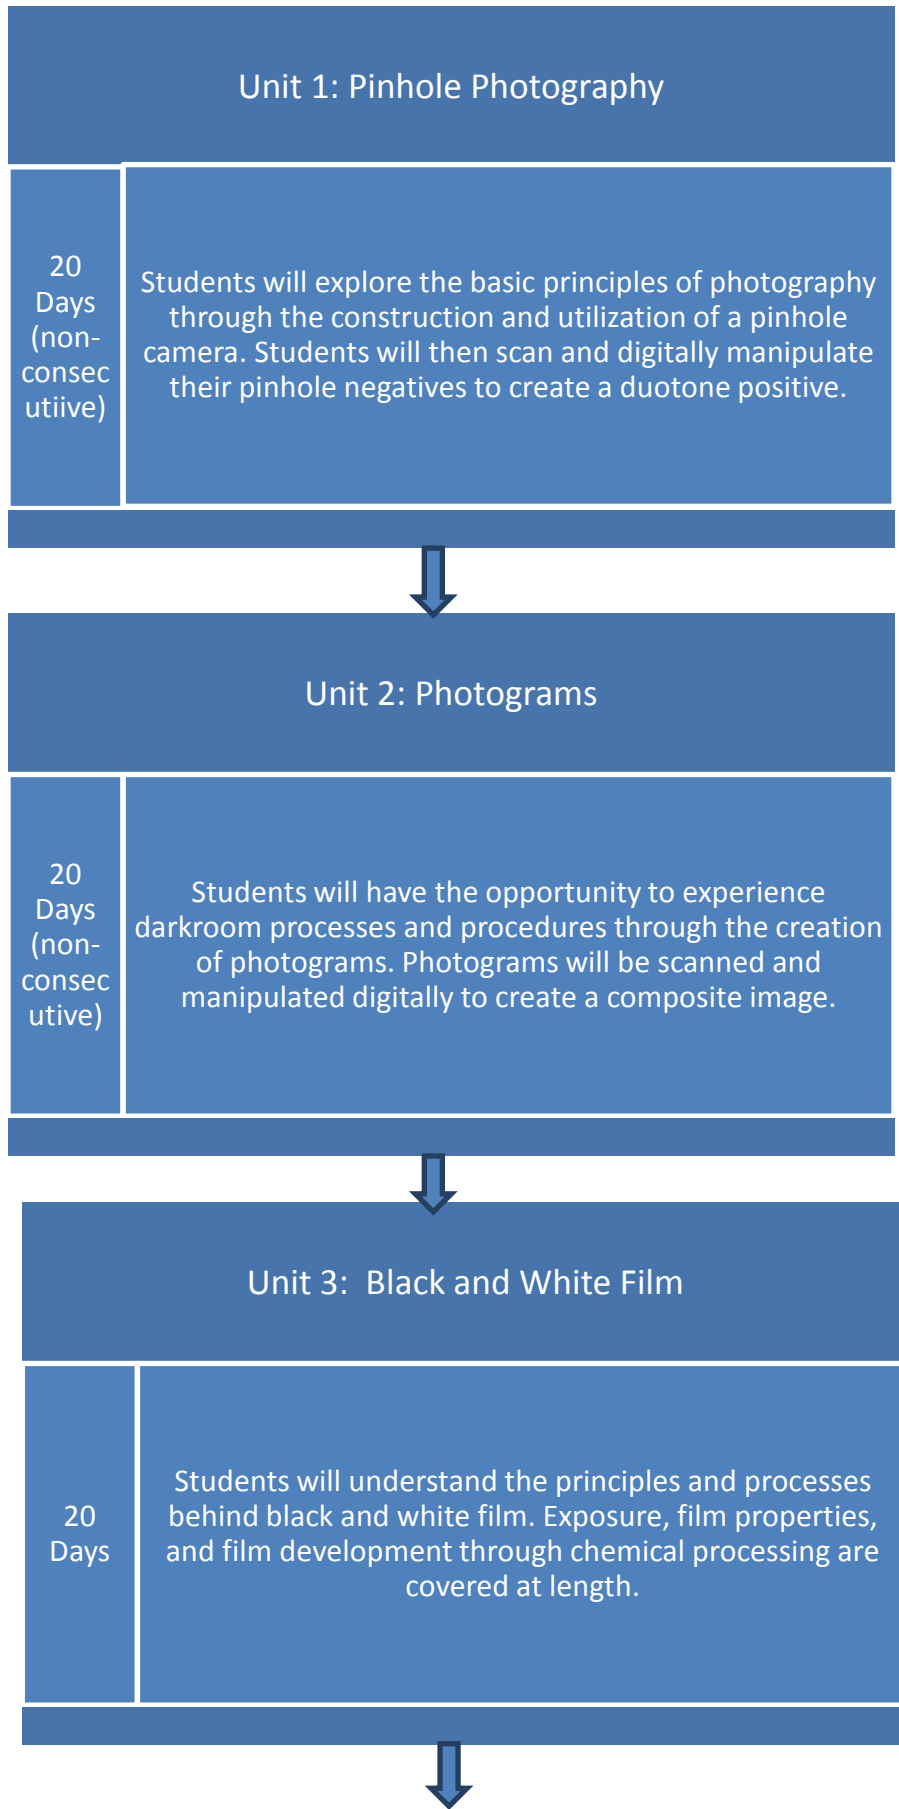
Unit 1: Pinhole Photography

20 Days (nonconsecutiive)

Students will explore the basic principles of photography through the construction and utilization of a pinhole camera. Students will then scan and digitally manipulate their pinhole negatives to create a duotone positive.

Unit 2: Photograms

20 Days (nonconsecutive)

Students will have the opportunity to experience darkroom processes and procedures through the creation of photograms. Photograms will be scanned and manipulated digitally to create a composite image.

Unit 3: Black and White Film

20 Days

Students will understand the principles and processes behind black and white film. Exposure, film properties, and film development through chemical processing are covered at length.